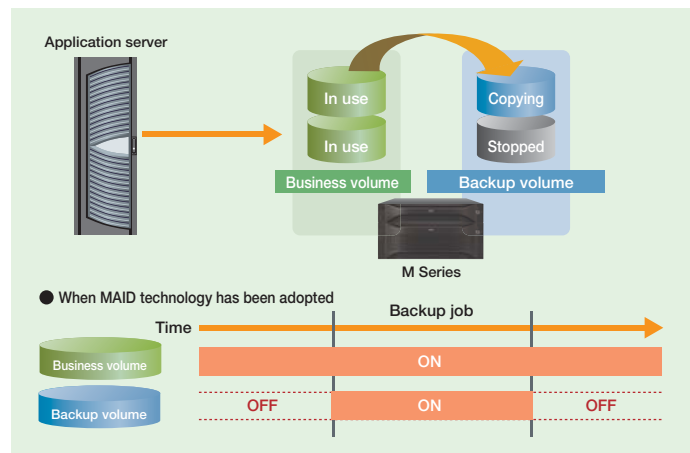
Application server

In use

In use

Business volume

Copying

Stopped

Backup volume

M Series

● When MAID technology has been adopted

Backup job

Time

Business volume

ON

Backup volume

OFF

ON

OFF